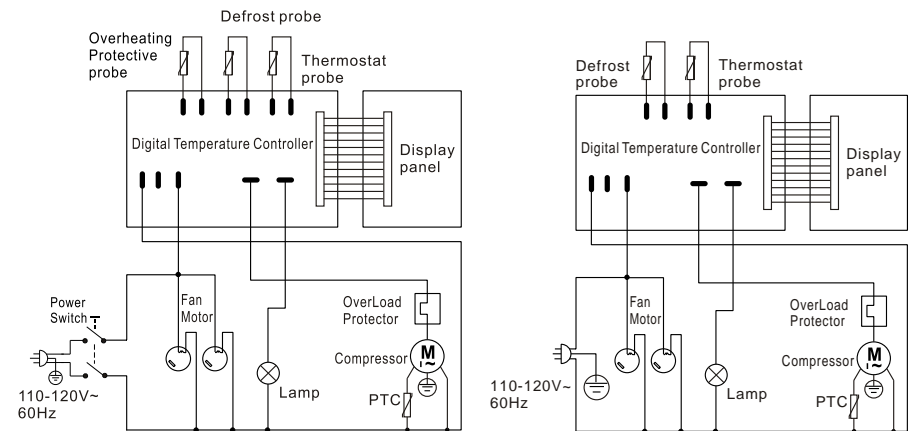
Defrost probe

Overheating Protective probe

Thermostat probe

Digital Temperature Controller

Display panel

Power Switch

Fan Motor

OverLoad Protector

Compressor

M

Lamp

PTC

110-120V~ 60Hz

Defrost probe

Thermostat probe

Digital Temperature Controller

Display panel

Fan Motor

OverLoad Protector

Compressor

M

Lamp

PTC

110-120V~ 60Hz